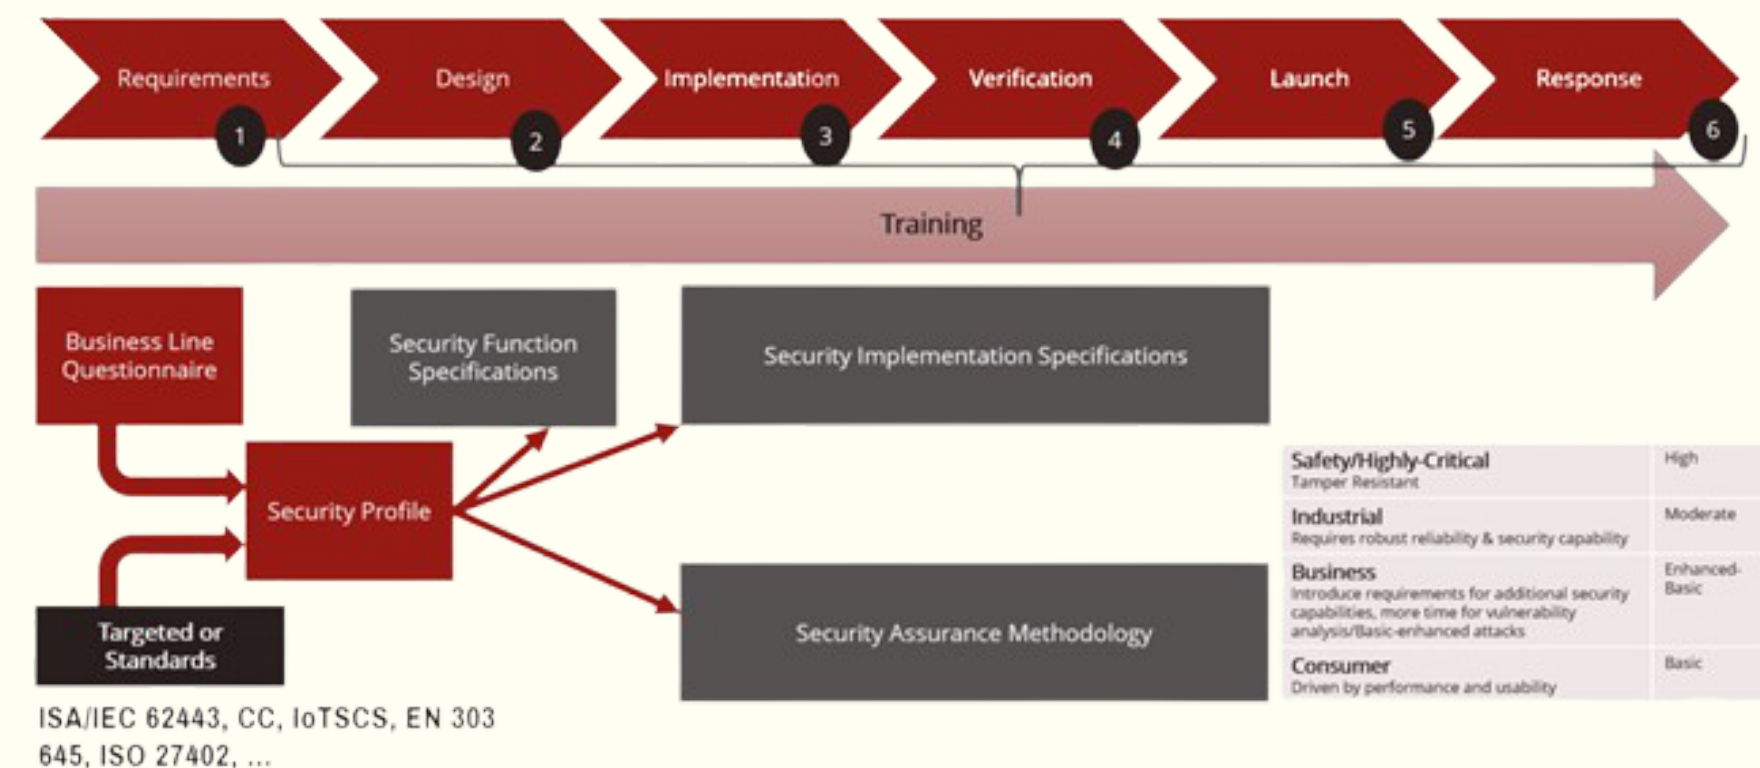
Requirements 1
Design 2
Implementation 3
Verification 4
Launch 5
Response 6

Training

Business Line Questionnaire

Security Function Specifications

Security Implementation Specifications

Security Profile

Targeted or Standards

Security Assurance Methodology

ISA/IEC 62443, CC, IoTSCS, EN 303 645, ISO 27402, ...

| | |
|---|---|
| Safety/Highly-Critical<br>Tamper Resistant | High |
| Industrial<br>Requires robust reliability & security capability | Moderate |
| Business<br>Introduce requirements for additional security capabilities, more time for vulnerability analysis/Basic-enhanced attacks | Enhanced-Basic |
| Consumer<br>Driven by performance and usability | Basic |